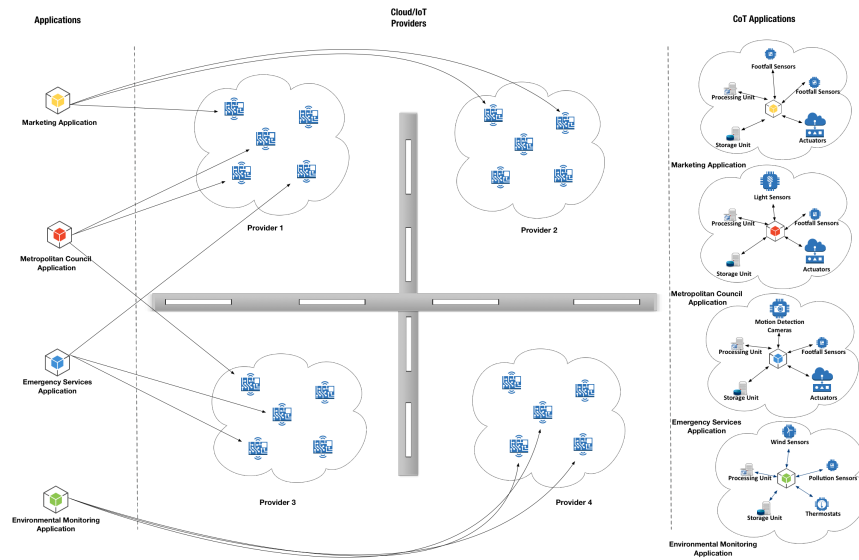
Applications

Cloud/IoT Providers

CoT Applications

Marketing Application

Metropolitan Council Application

Emergency Services Application

Environmental Monitoring Application

Provider 1

Provider 2

Provider 3

Provider 4

Footfall Sensors
Processing Unit
Footfall Sensors
Storage Unit
Actuators
Marketing Application

Light Sensors
Processing Unit
Footfall Sensors
Storage Unit
Actuators
Metropolitan Council Application

Motion Detection Cameras
Processing Unit
Footfall Sensors
Storage Unit
Actuators
Emergency Services Application

Wind Sensors
Processing Unit
Pollution Sensors
Storage Unit
Thermostats
Environmental Monitoring Application